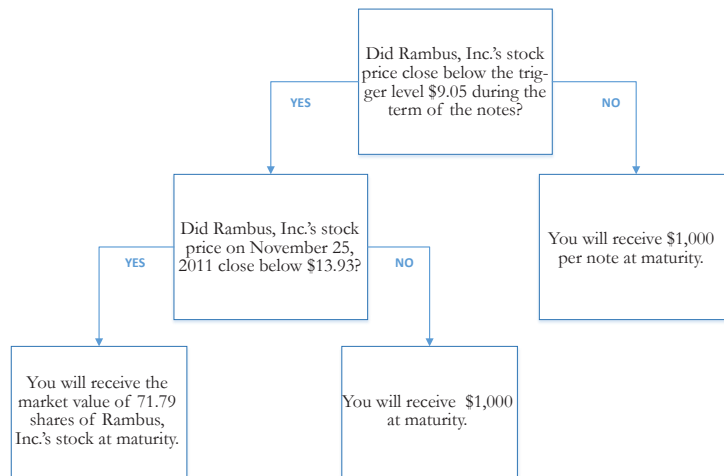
Did Rambus, Inc.'s stock price close below the trigger level $9.05 during the term of the notes?

YES

NO

Did Rambus, Inc.'s stock price on November 25, 2011 close below $13.93?

YES

NO

You will receive $1,000 per note at maturity.

You will receive the market value of 71.79 shares of Rambus, Inc.'s stock at maturity.

You will receive $1,000 at maturity.